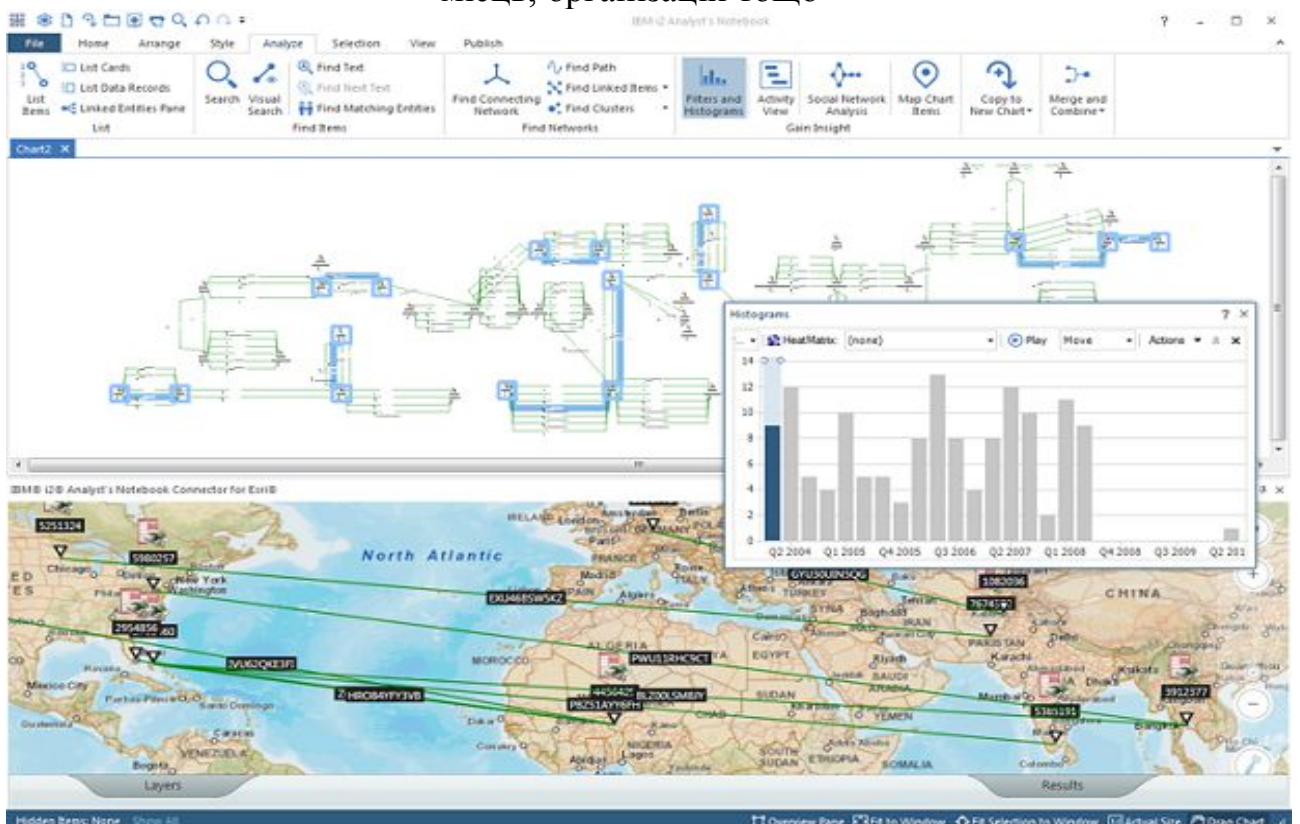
мест, организаций тощо

IBM i2 Analyst's Notebook

? – □ ×

File Home Arrange Style Analyze Selection View Publish

List Items
List Cards
List Data Records
Linked Entities Pane
List

Search Visual Search
Find Text
Find Next Text
Find Matching Entities
Find Items

Find Connecting Network
Find Path
Find Linked Items
Find Clusters
Find Networks

Filters and Histograms
Activity View
Social Network Analysis
Map Chart Items
Gain Insight

Copy to New Chart
Merge and Combine

Chart2 ×

Histograms ? ×

HeatMatrix: (none) Play Move Actions

14 12 10 8 6 4 2 0

Q2 2004 Q1 2005 Q4 2005 Q3 2006 Q2 2007 Q1 2008 Q4 2008 Q3 2009 Q2 201

IBM® i2® Analyst's Notebook Connector for Esri®

5253324
5980257
Chicago
New York
Washington
2954856
North Atlantic
IRELAND
London
Amsterdam
Berlin
Paris
FRANCE
Madrid
SPAIN
Algiers
EXU4685W5KZ
GYU3OUN5Q6
1082096
7674371
TURKEY
SYRIA
Baghdad
IRAN
CHINA
PAKISTAN
Delhi
Karachi
Cairo
EGYPT
Riyadh
SAUDI ARABIA
ALGERIA
MOROCCO
PWU13RHC9CT
3VU62QKE3FI
HR084YFY3VB
445642
BL200LSM8JY
P8Z51AYY6FH
SUDAN
YEMEN
Mumbai
5385191
3912377
Kolkata
Bangkok
Havana
Mexico City
Santo Domingo
Caracas
VENEZUELA
Bogota
Dakar
NIGERIA
Abidjan
SOUTH SUDAN
ETHIOPIA
SOMALIA
Colombo

Layers
Results

Hidden Items: None Show All
Overview Pane Fit to Window Fit Selection to Window Actual Size Drag Chart